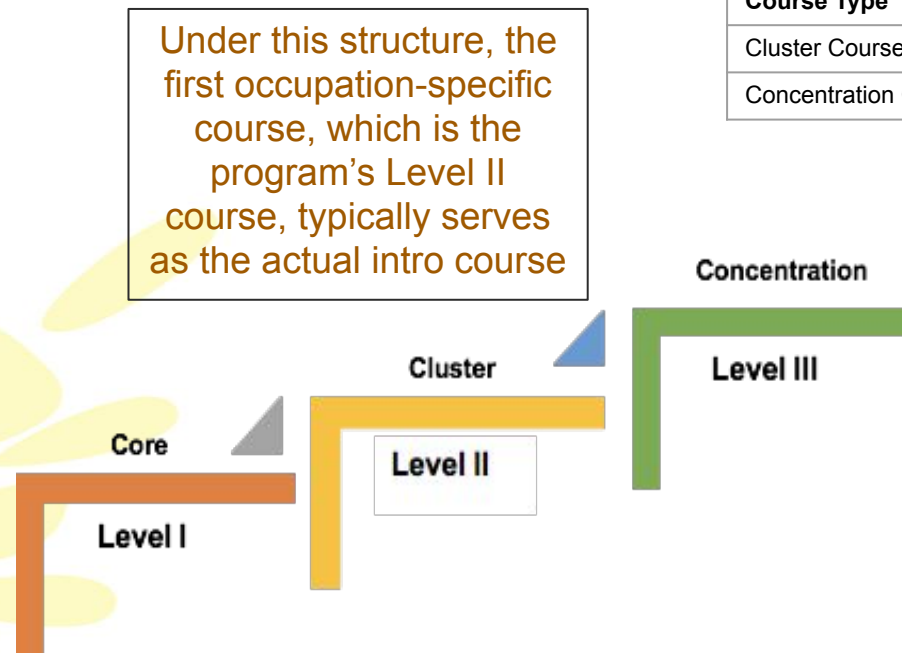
Under this structure, the first occupation-specific course, which is the program's Level II course, typically serves as the actual intro course

| Course Type |
|---|
| Cluster Course |
| Concentration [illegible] |

Concentration

Level III

Cluster

Level II

Core

Level I